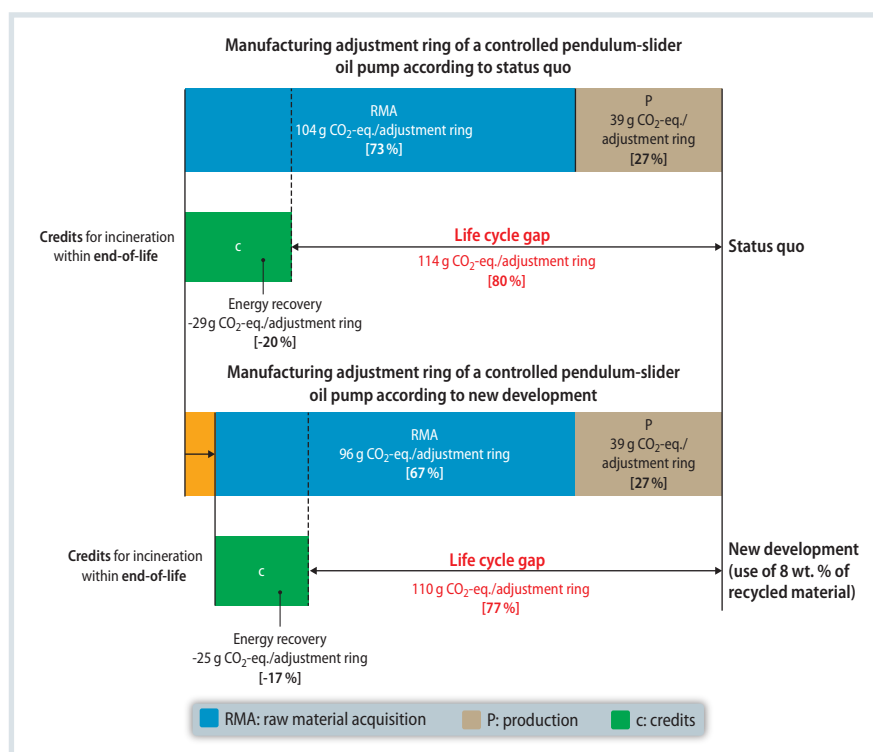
Manufacturing adjustment ring of a controlled pendulum-slider oil pump according to status quo

RMA
104 g $CO_2$-eq./adjustment ring
[73 %]

P
39 g $CO_2$-eq./
adjustment ring
[27 %]

Credits for incineration within end-of-life

c

Life cycle gap
114 g $CO_2$-eq./adjustment ring
[80 %]

Status quo

Energy recovery
-29 g $CO_2$-eq./adjustment ring
[-20 %]

Manufacturing adjustment ring of a controlled pendulum-slider oil pump according to new development

RMA
96 g $CO_2$-eq./adjustment ring
[67 %]

P
39 g $CO_2$-eq./
adjustment ring
[27 %]

Credits for incineration within end-of-life

c

Life cycle gap
110 g $CO_2$-eq./adjustment ring
[77 %]

New development (use of 8 wt. % of recycled material)

Energy recovery
-25 g $CO_2$-eq./adjustment ring
[-17 %]

RMA: raw material acquisition
P: production
c: credits